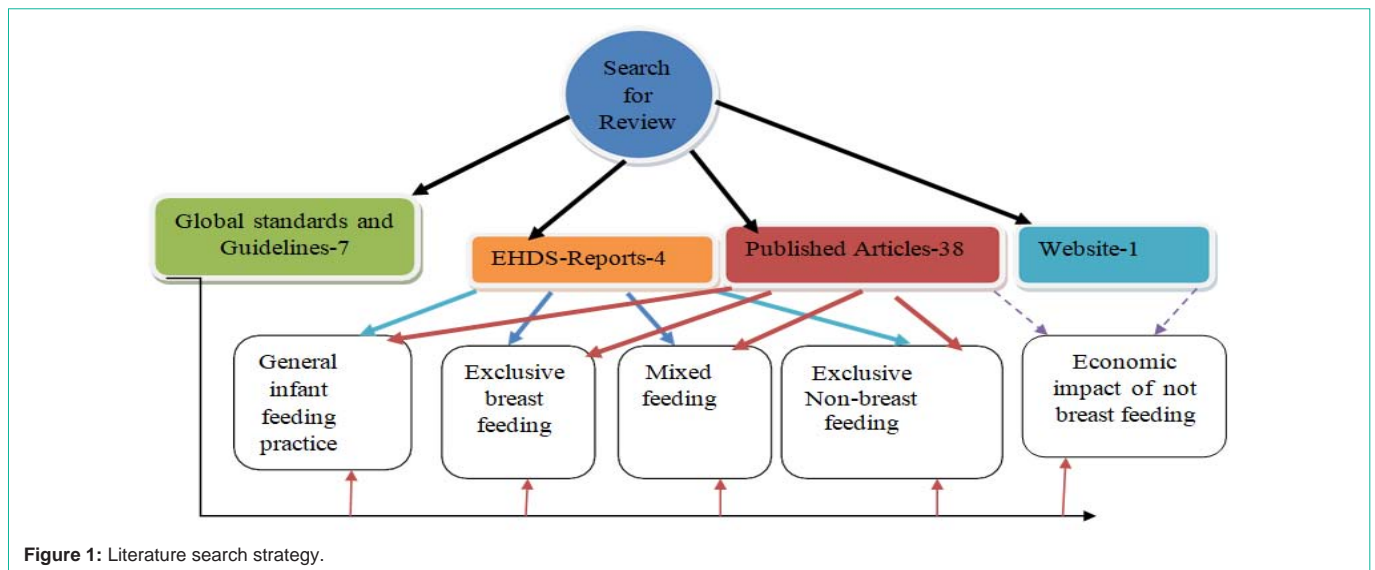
Search for Review

Global standards and Guidelines-7

EHDS-Reports-4

Published Articles-38

Website-1

General infant feeding practice

Exclusive breast feeding

Mixed feeding

Exclusive Non-breast feeding

Economic impact of not breast feeding

**Figure 1:** Literature search strategy.